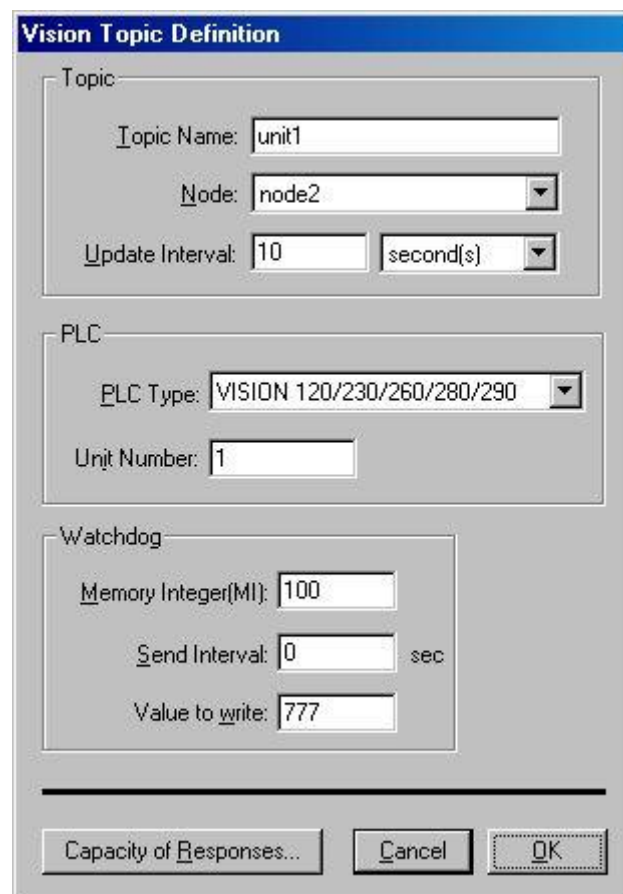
Vision Topic Definition

Topic

Topic Name: unit1

Node: node2

Update Interval: 10 second(s)

PLC

PLC Type: VISION 120/230/260/280/290

Unit Number: 1

Watchdog

Memory Integer(MI): 100

Send Interval: 0 sec

Value to write: 777

Capacity of Responses... Cancel OK